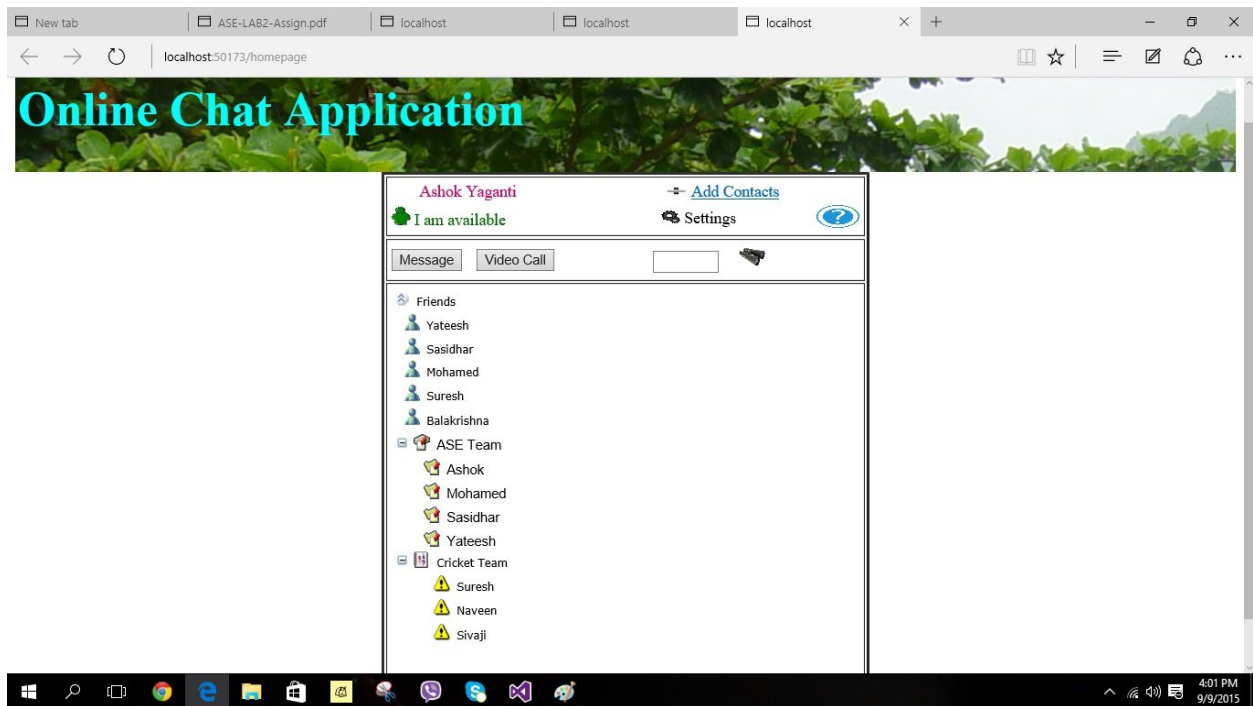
New tab
ASE-LAB2-Assign.pdf
localhost
localhost
localhost
localhost:50173/homepage

Online Chat Application

Ashok Yaganti
Add Contacts
I am available
Settings
?

Message
Video Call

Friends
Yateesh
Sasidhar
Mohamed
Suresh
Balakrishna
ASE Team
Ashok
Mohamed
Sasidhar
Yateesh
Cricket Team
Suresh
Naveen
Sivaji

4:01 PM
9/9/2015